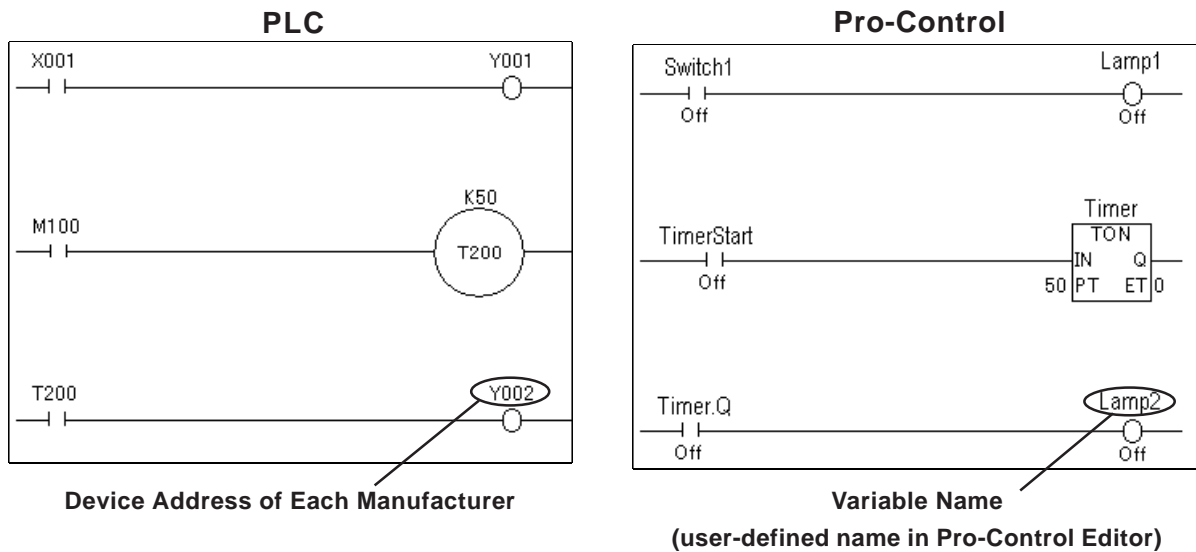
PLC

X001

Y001

K50

M100

T200

T200

Y002

Device Address of Each Manufacturer

Pro-Control

Switch1

Off

Lamp1

Off

Timer

TON

TimerStart

Off

IN

Q

50 PT

ET 0

Timer.Q

Off

Lamp2

Off

Variable Name
(user-defined name in Pro-Control Editor)